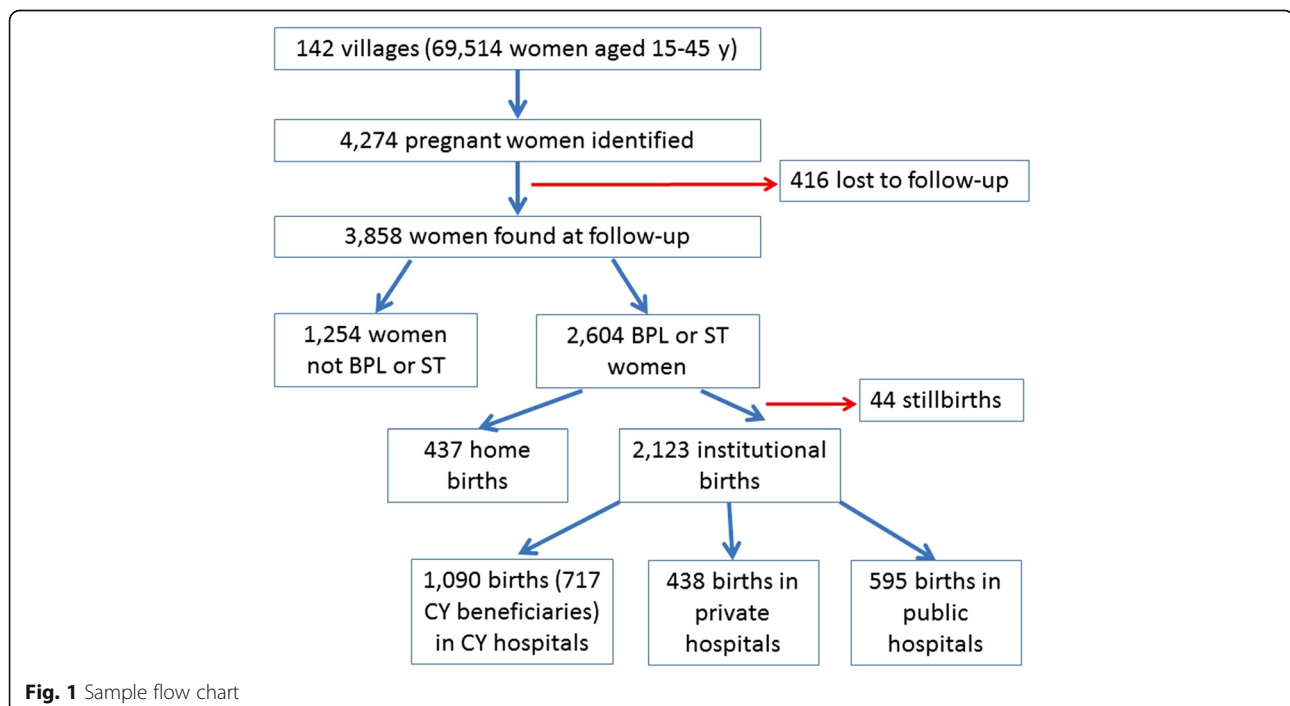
142 villages (69,514 women aged 15-45 y)

4,274 pregnant women identified

416 lost to follow-up

3,858 women found at follow-up

1,254 women not BPL or ST

2,604 BPL or ST women

44 stillbirths

437 home births

2,123 institutional births

1,090 births (717 CY beneficiaries) in CY hospitals

438 births in private hospitals

595 births in public hospitals

**Fig. 1** Sample flow chart